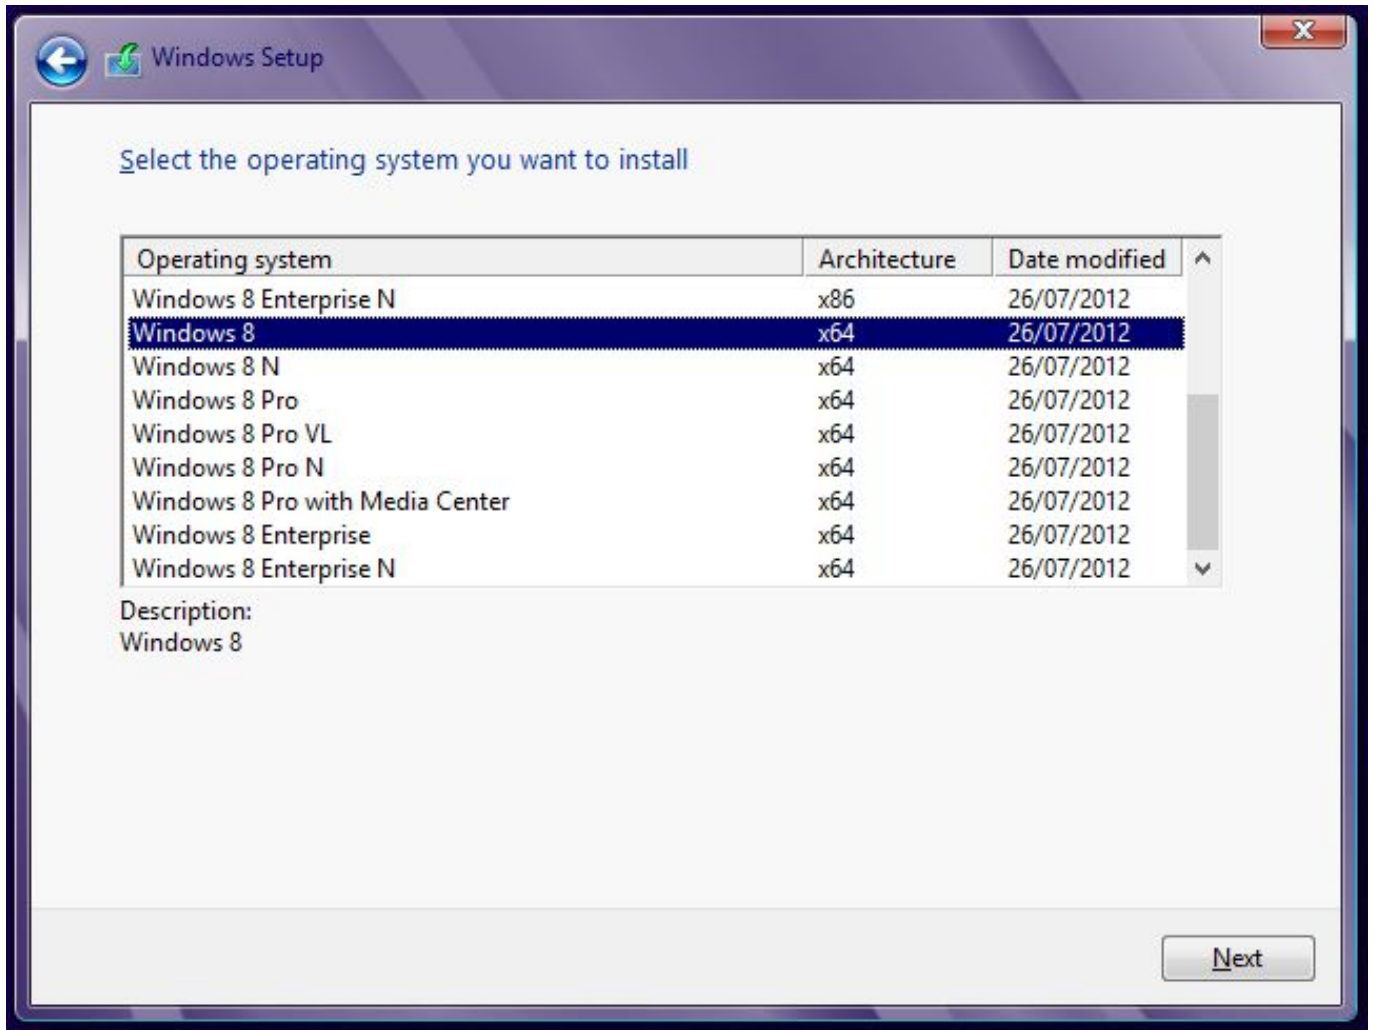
Windows Setup

Select the operating system you want to install

| Operating system | Architecture | Date modified |
|---|---|---|
| Windows 8 Enterprise N | x86 | 26/07/2012 |
| Windows 8 | x64 | 26/07/2012 |
| Windows 8 N | x64 | 26/07/2012 |
| Windows 8 Pro | x64 | 26/07/2012 |
| Windows 8 Pro VL | x64 | 26/07/2012 |
| Windows 8 Pro N | x64 | 26/07/2012 |
| Windows 8 Pro with Media Center | x64 | 26/07/2012 |
| Windows 8 Enterprise | x64 | 26/07/2012 |
| Windows 8 Enterprise N | x64 | 26/07/2012 |

Description:
Windows 8

Next